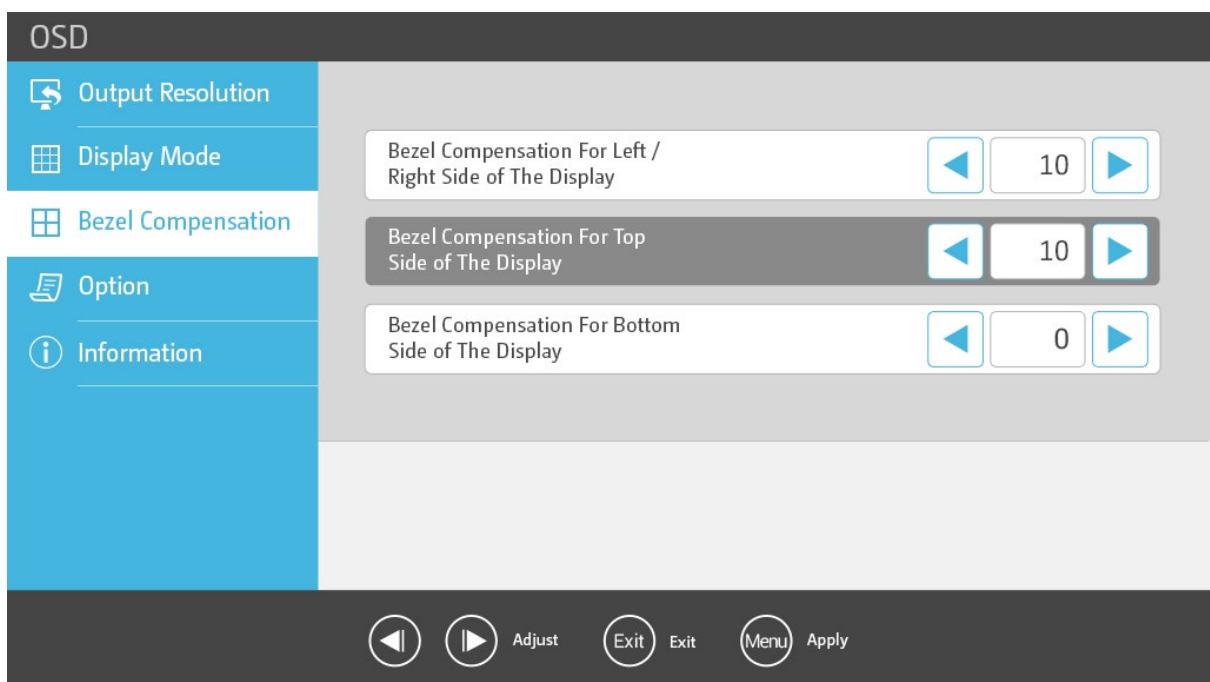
OSD

Output Resolution

Display Mode

Bezel Compensation

Option

Information

Bezel Compensation For Left / Right Side of The Display

10

Bezel Compensation For Top Side of The Display

10

Bezel Compensation For Bottom Side of The Display

0

Adjust

Exit

Exit

Menu

Apply